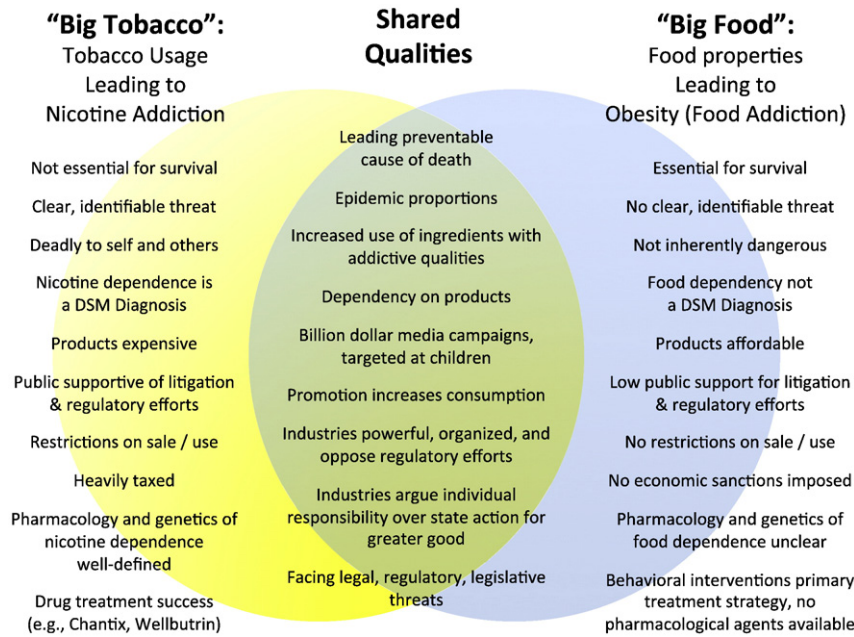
"Big Tobacco":
Tobacco Usage Leading to Nicotine Addiction

Not essential for survival

Clear, identifiable threat

Deadly to self and others

Nicotine dependence is a DSM Diagnosis

Products expensive

Public supportive of litigation & regulatory efforts

Restrictions on sale / use

Heavily taxed

Pharmacology and genetics of nicotine dependence well-defined

Drug treatment success (e.g., Chantix, Wellbutrin)

Shared Qualities

Leading preventable cause of death

Epidemic proportions

Increased use of ingredients with addictive qualities

Dependency on products

Billion dollar media campaigns, targeted at children

Promotion increases consumption

Industries powerful, organized, and oppose regulatory efforts

Industries argue individual responsibility over state action for greater good

Facing legal, regulatory, legislative threats

"Big Food":
Food properties Leading to Obesity (Food Addiction)

Essential for survival

No clear, identifiable threat

Not inherently dangerous

Food dependency not a DSM Diagnosis

Products affordable

Low public support for litigation & regulatory efforts

No restrictions on sale / use

No economic sanctions imposed

Pharmacology and genetics of food dependence unclear

Behavioral interventions primary treatment strategy, no pharmacological agents available